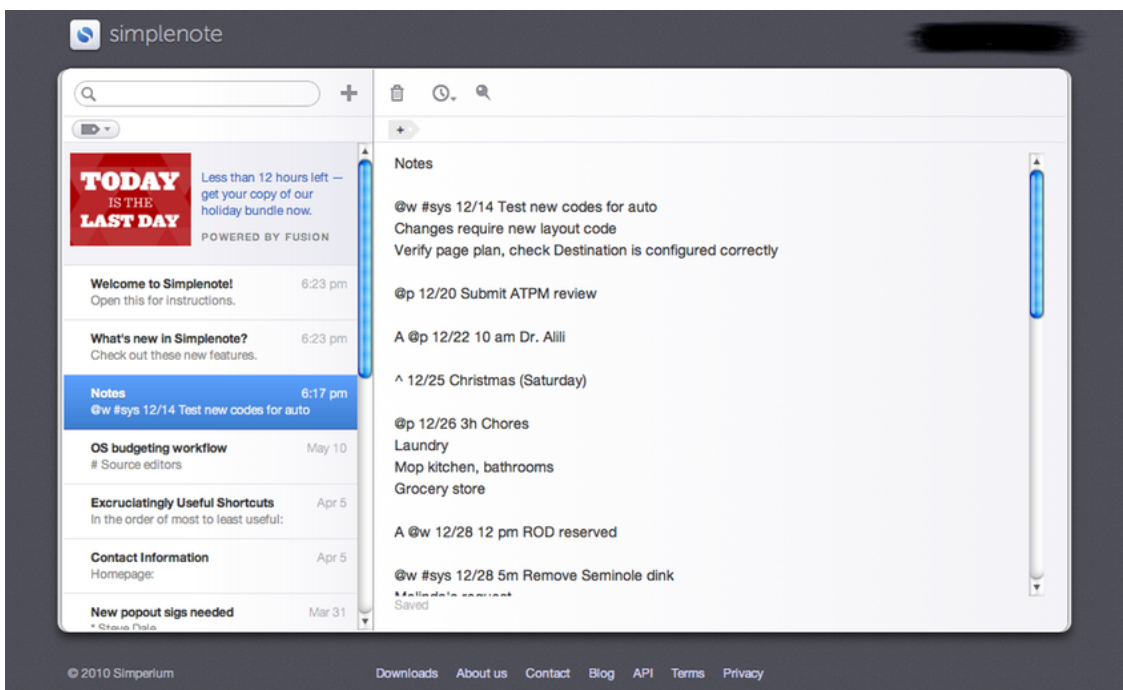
simplenote

+

TODAY IS THE LAST DAY

Less than 12 hours left — get your copy of our holiday bundle now.

POWERED BY FUSION

Welcome to Simplenote! 6:23 pm
Open this for instructions.

What's new in Simplenote? 6:23 pm
Check out these new features.

Notes 6:17 pm
@w #sys 12/14 Test new codes for auto

OS budgeting workflow May 10
# Source editors

Excruciatingly Useful Shortcuts Apr 5
In the order of most to least useful:

Contact Information Apr 5
Homepage:

New popout sigs needed Mar 31
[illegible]

+

Notes

@w #sys 12/14 Test new codes for auto
Changes require new layout code
Verify page plan, check Destination is configured correctly

@p 12/20 Submit ATPM review

A @p 12/22 10 am Dr. Alili

^ 12/25 Christmas (Saturday)

@p 12/26 3h Chores
Laundry
Mop kitchen, bathrooms
Grocery store

A @w 12/28 12 pm ROD reserved

@w #sys 12/28 5m Remove Seminole dink
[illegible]

Saved

© 2010 Simperium

Downloads About us Contact Blog API Terms Privacy